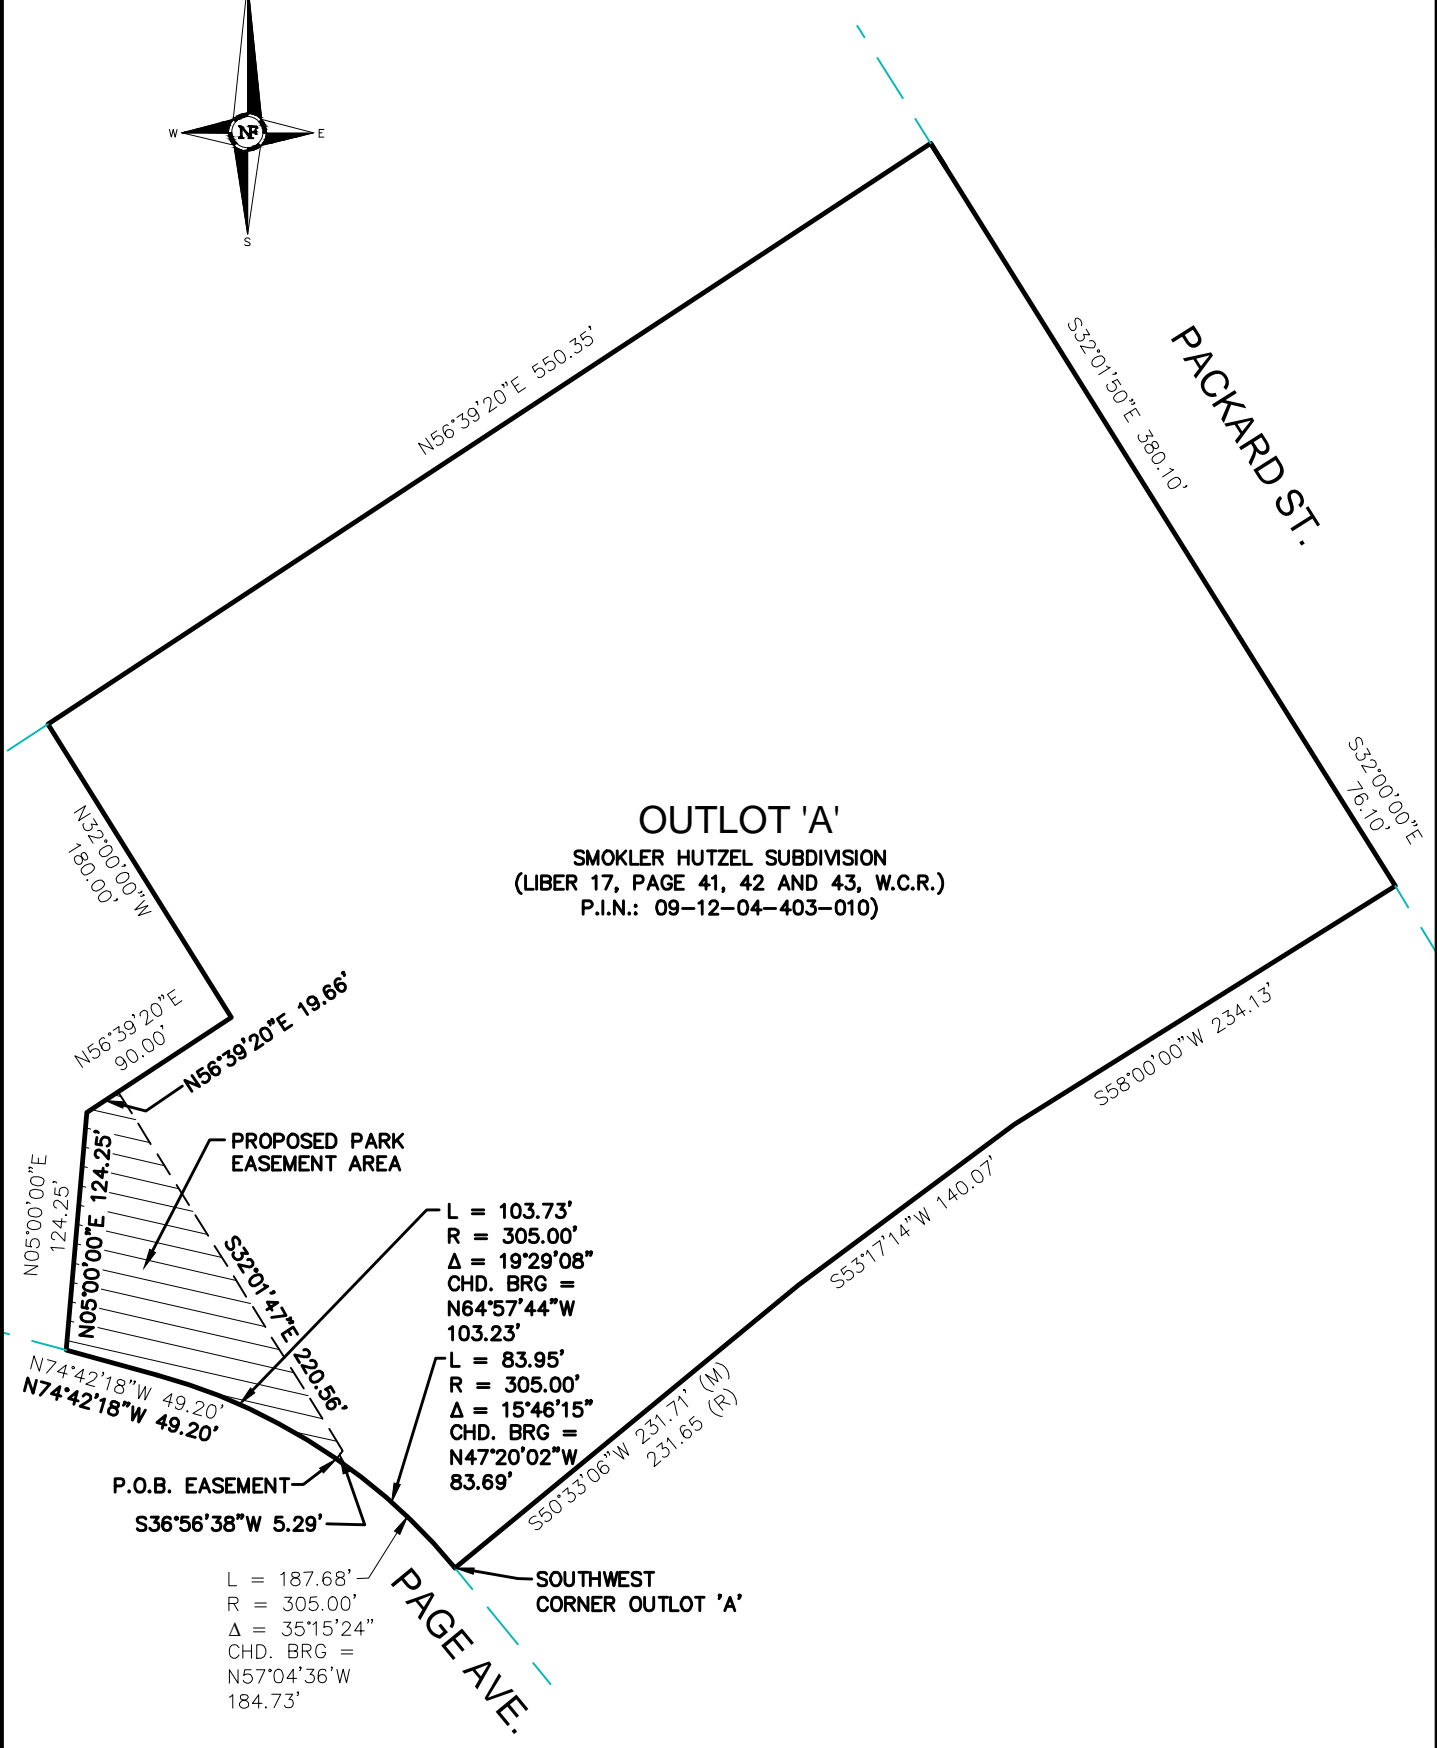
W
N
E
S

N56°39'20"E 550.35'

S32°01'50"E 380.10'

PACKARD ST.

S32°00'00"E
76.10'

OUTLOT 'A'
SMOKLER HUTZEL SUBDIVISION
(LIBER 17, PAGE 41, 42 AND 43, W.C.R.)
P.I.N.: 09-12-04-403-010)

N32°00'00"W
180.00'

N56°39'20"E
90.00'

N56°39'20"E 19.66'

S58°00'00"W 234.13'

PROPOSED PARK
EASEMENT AREA

N05°00'00"E
124.25'

N05°00'00"E 124.25'

S32°01'47"E
220.56'

L = 103.73'
R = 305.00'
Δ = 19°29'08"
CHD. BRG =
N64°57'44"W
103.23'

S53°17'14"W 140.07'

L = 83.95'
R = 305.00'
Δ = 15°46'15"
CHD. BRG =
N47°20'02"W
83.69'

S50°33'06"W 231.71' (M)
231.65 (R)

N74°42'18"W 49.20'
N74°42'18"W 49.20'

P.O.B. EASEMENT

S36°56'38"W 5.29'

L = 187.68'
R = 305.00'
Δ = 35°15'24"
CHD. BRG =
N57°04'36'W
184.73'

PAGE AVE.

SOUTHWEST
CORNER OUTLOT 'A'